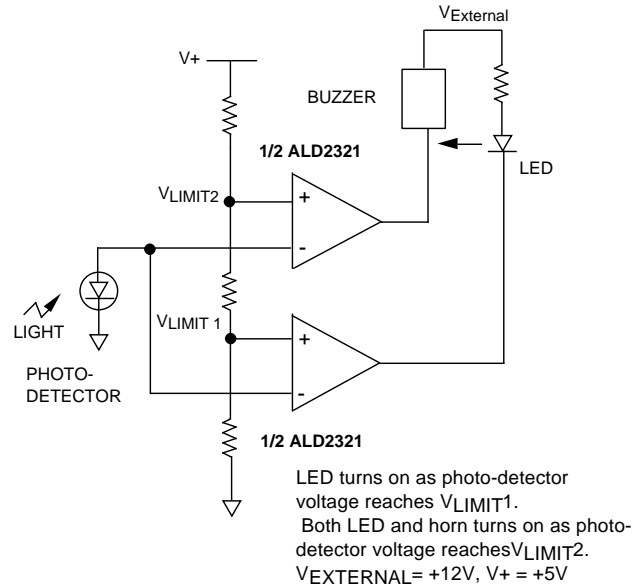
$V_{External}$

V+

BUZZER

1/2 ALD2321

LED

$V_{LIMIT2}$

+

-

LIGHT

$V_{LIMIT\ 1}$

+

-

PHOTO-DETECTOR

1/2 ALD2321

LED turns on as photo-detector voltage reaches $V_{LIMIT}1$.
Both LED and horn turns on as photo-detector voltage reaches$V_{LIMIT}2$.
$V_{EXTERNAL}$= +12V, V+ = +5V